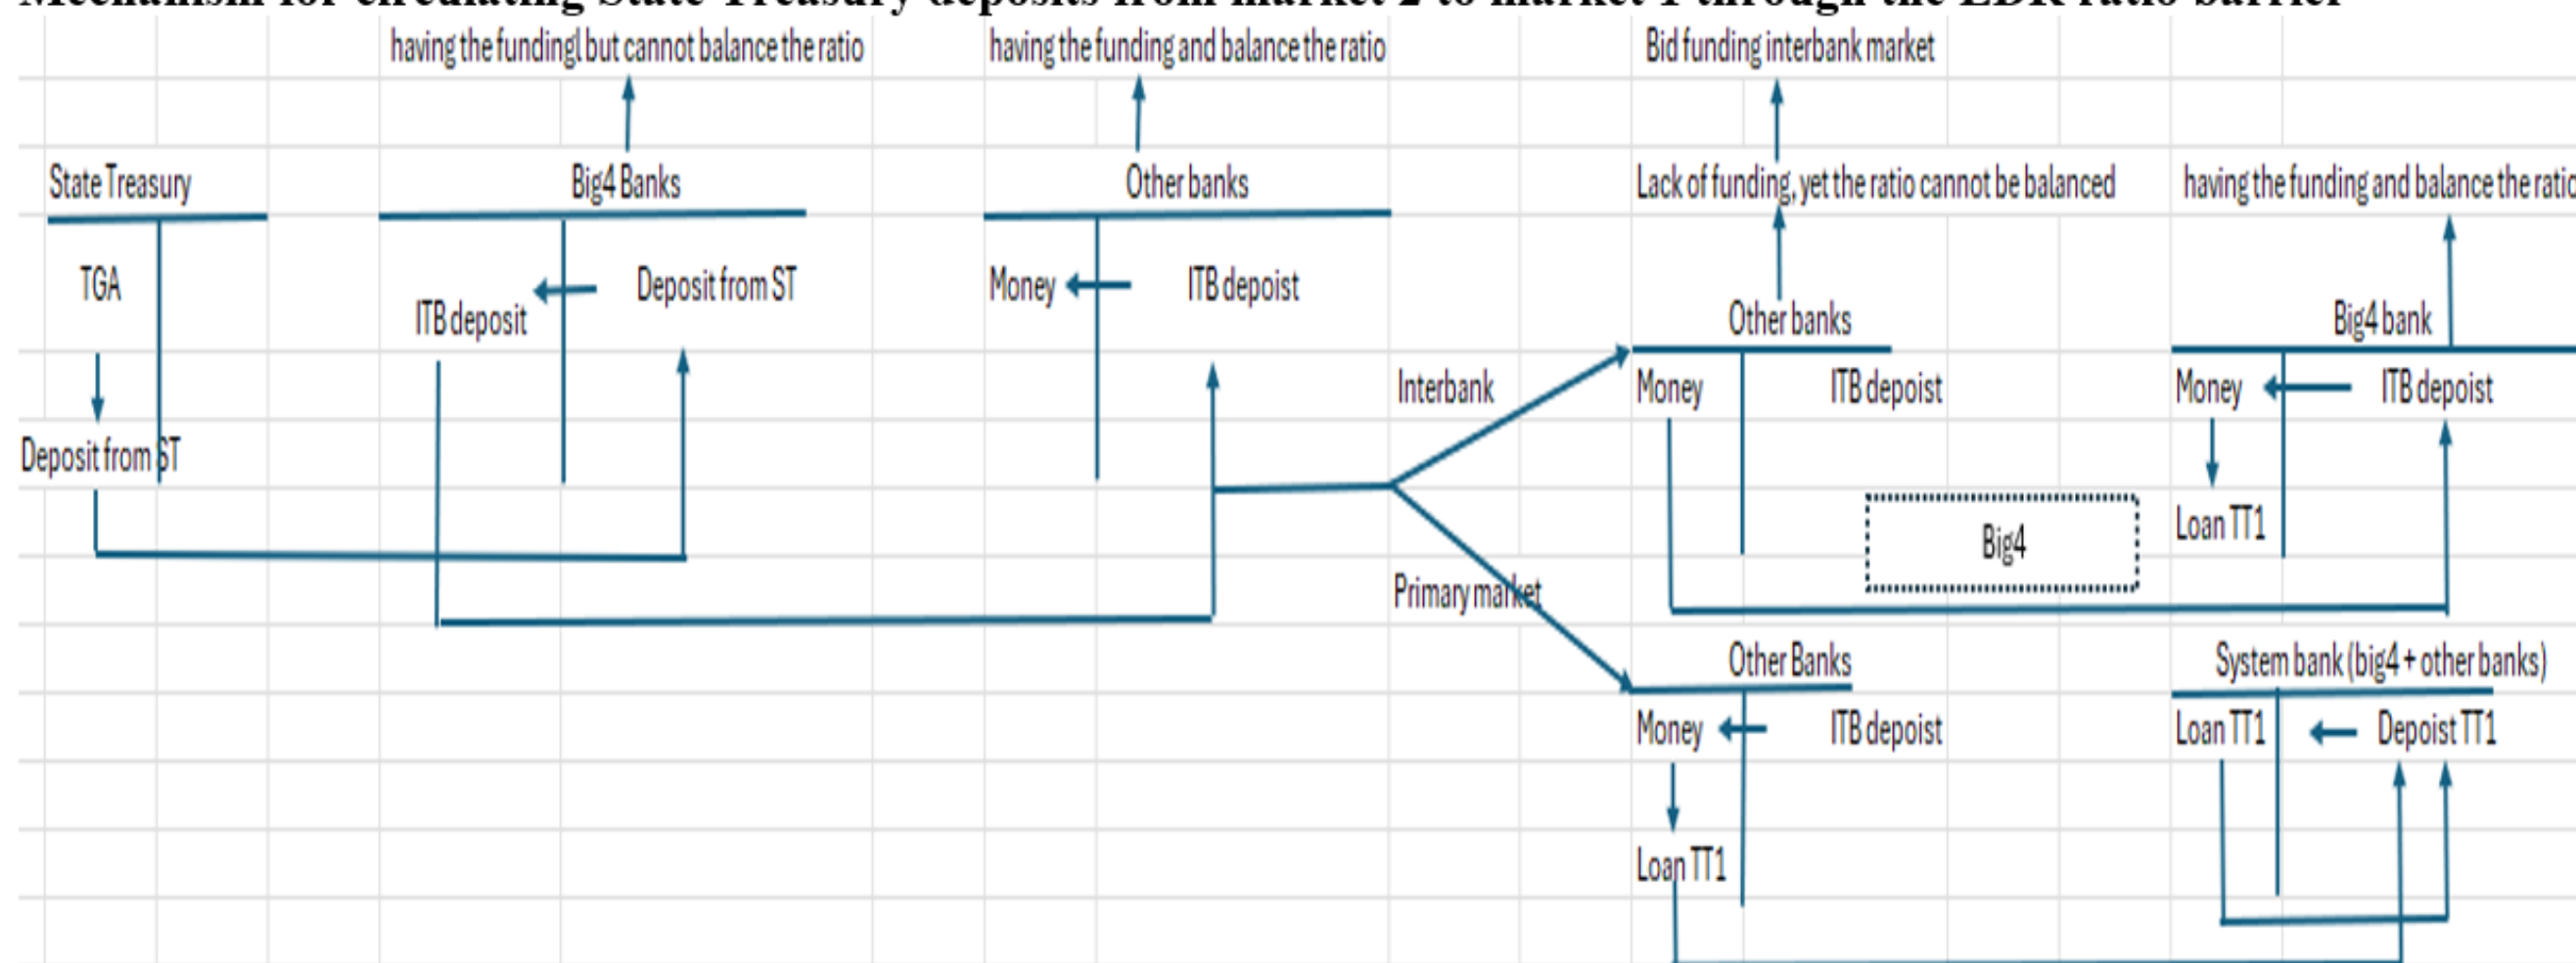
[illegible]

having the fundingl but cannot balance the ratio

having the funding and balance the ratio

Bid funding interbank market

State Treasury

Big4 Banks

Other banks

Lack of funding, yet the ratio cannot be balanced

having the funding and balance the ratio

TGA

ITB deposit

Deposit from ST

Money

ITB depoist

Other banks

Big4 bank

Interbank

Money

ITB depoist

Money

ITB depoist

Deposit from ST

Loan TT1

Big4

Primary market

Other Banks

System bank (big4 + other banks)

Money

ITB depoist

Loan TT1

Depoist TT1

Loan TT1